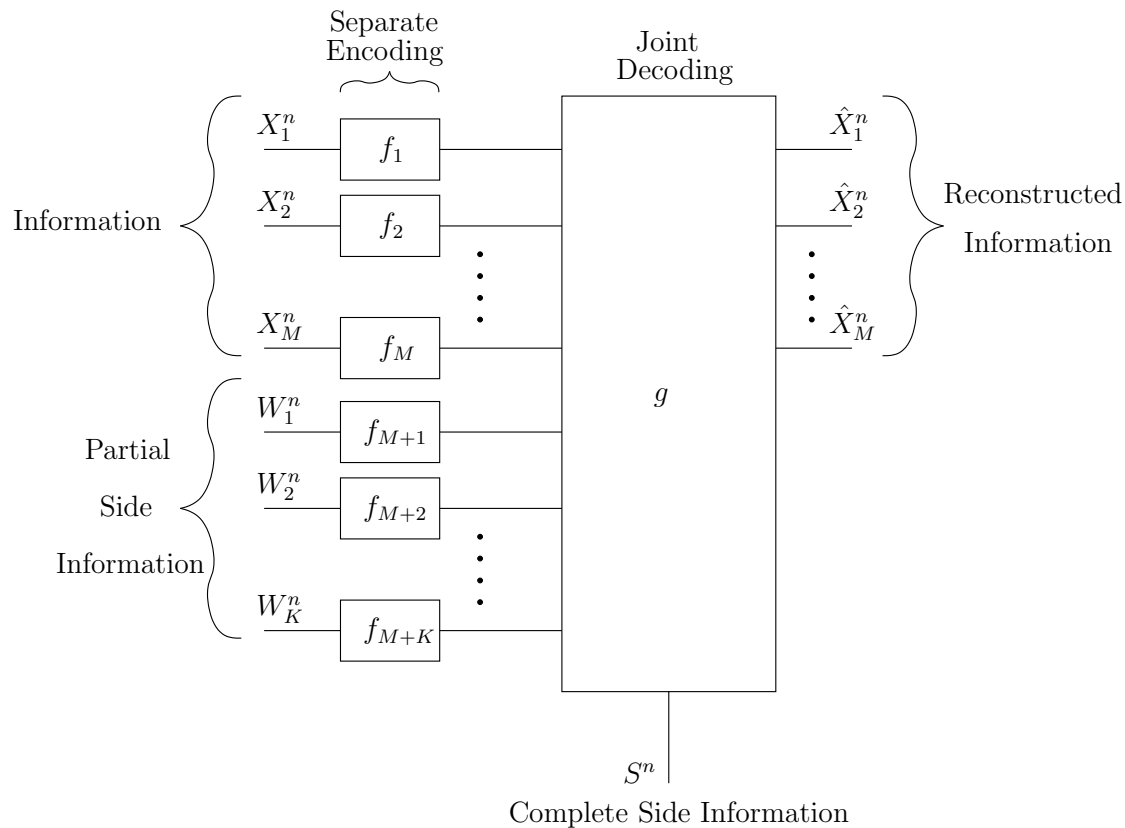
Separate Encoding

Joint Decoding

Information

$X_1^n$

$f_1$

$X_2^n$

$f_2$

$X_M^n$

$f_M$

Partial Side Information

$W_1^n$

$f_{M+1}$

$W_2^n$

$f_{M+2}$

$W_K^n$

$f_{M+K}$

$g$

$\hat{X}_1^n$

$\hat{X}_2^n$

$\hat{X}_M^n$

Reconstructed Information

$S^n$

Complete Side Information